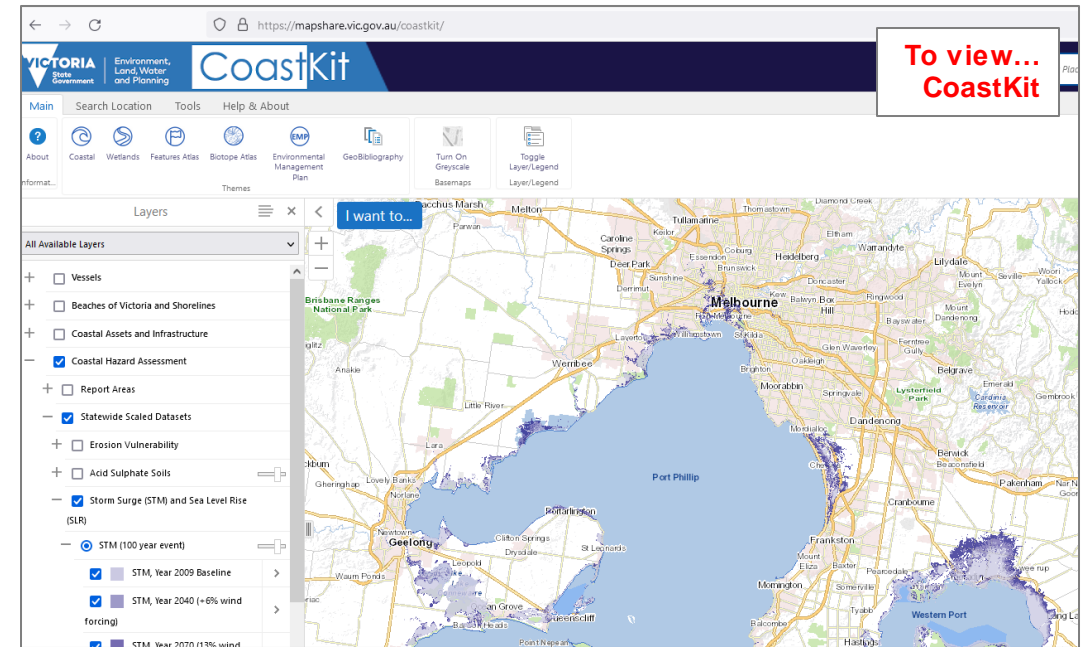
https://mapshare.vic.gov.au/coastkit/

VICTORIA State Government | Environment, Land, Water and Planning | CoastKit

To view… CoastKit

Main | Search Location | Tools | Help & About

About
Informat...

Coastal | Wetlands | Features Atlas | Biotope Atlas | Environmental Management Plan | GeoBibliography
Themes

Turn On Greyscale
Basemaps

Toggle Layer/Legend
Layer/Legend

Layers

All Available Layers

+ Vessels
+ Beaches of Victoria and Shorelines
+ Coastal Assets and Infrastructure
− Coastal Hazard Assessment
+ Report Areas
− Statewide Scaled Datasets
+ Erosion Vulnerability
+ Acid Sulphate Soils
− Storm Surge (STM) and Sea Level Rise (SLR)
− STM (100 year event)
STM, Year 2009 Baseline
STM, Year 2040 (+6% wind forcing)
STM, Year 2070 (13% wind

I want to...

Bacchus Marsh, Melton, Tullamarine, Thomastown, Diamond Creek, Eltham, Parwan, Keilor, Caroline Springs, Coburg, Heidelberg, Warrandyte, Essendon, Deer Park, Brunswick, Lilydale, Sunshine, Doncaster, Mount Evelyn, Yallock, Derrimut, Melbourne, Balwyn, Box Hill, Ringwood, Brisbane Ranges National Park, Port Melbourne, Mount Dandenong, Bayswater, Laverton, Williamstown, St Kilda, Glen Waverley, Ferntree Gully, Werribee, Anakie, Oakleigh, Brighton, Moorabbin, Belgrave, Emerald, Lysterfield Park, Springvale, Cardinia Reservoir, Gembrook, Little River, Dandenong, Lara, Berwick, Beaconsfield, Lovely Banks, Port Phillip, Pakenham, Norlane, Gheringhap, Cranbourne, Newtown, Portarlington, Geelong, Clifton Springs, Drysdale, St Leonards, Frankston, Leopold, Waurn Ponds, Mount Eliza, Mornington, Somerville, Queenscliff, Western Port, Hastings, Balcombe